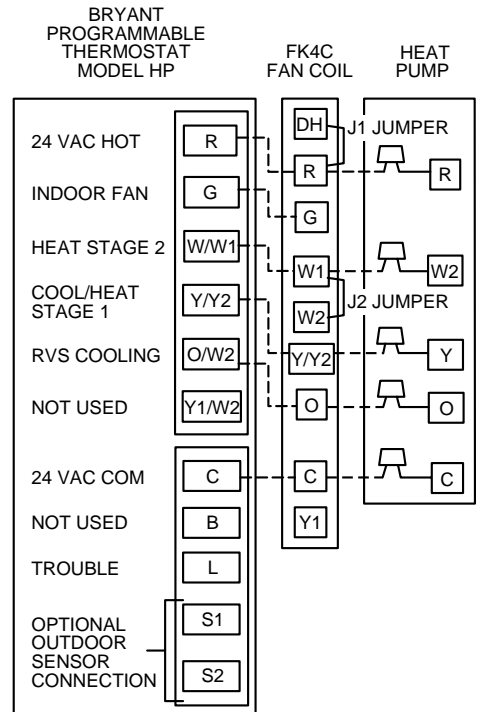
BRYANT PROGRAMMABLE THERMOSTAT MODEL HP

FK4C FAN COIL

HEAT PUMP

24 VAC HOT
INDOOR FAN
HEAT STAGE 2
COOL/HEAT STAGE 1
RVS COOLING
NOT USED
24 VAC COM
NOT USED
TROUBLE
OPTIONAL OUTDOOR SENSOR CONNECTION

R
G
W/W1
Y/Y2
O/W2
Y1/W2
C
B
L
S1
S2

DH
R
G
W1
W2
Y/Y2
O
C
Y1

J1 JUMPER
J2 JUMPER

R
W2
Y
O
C